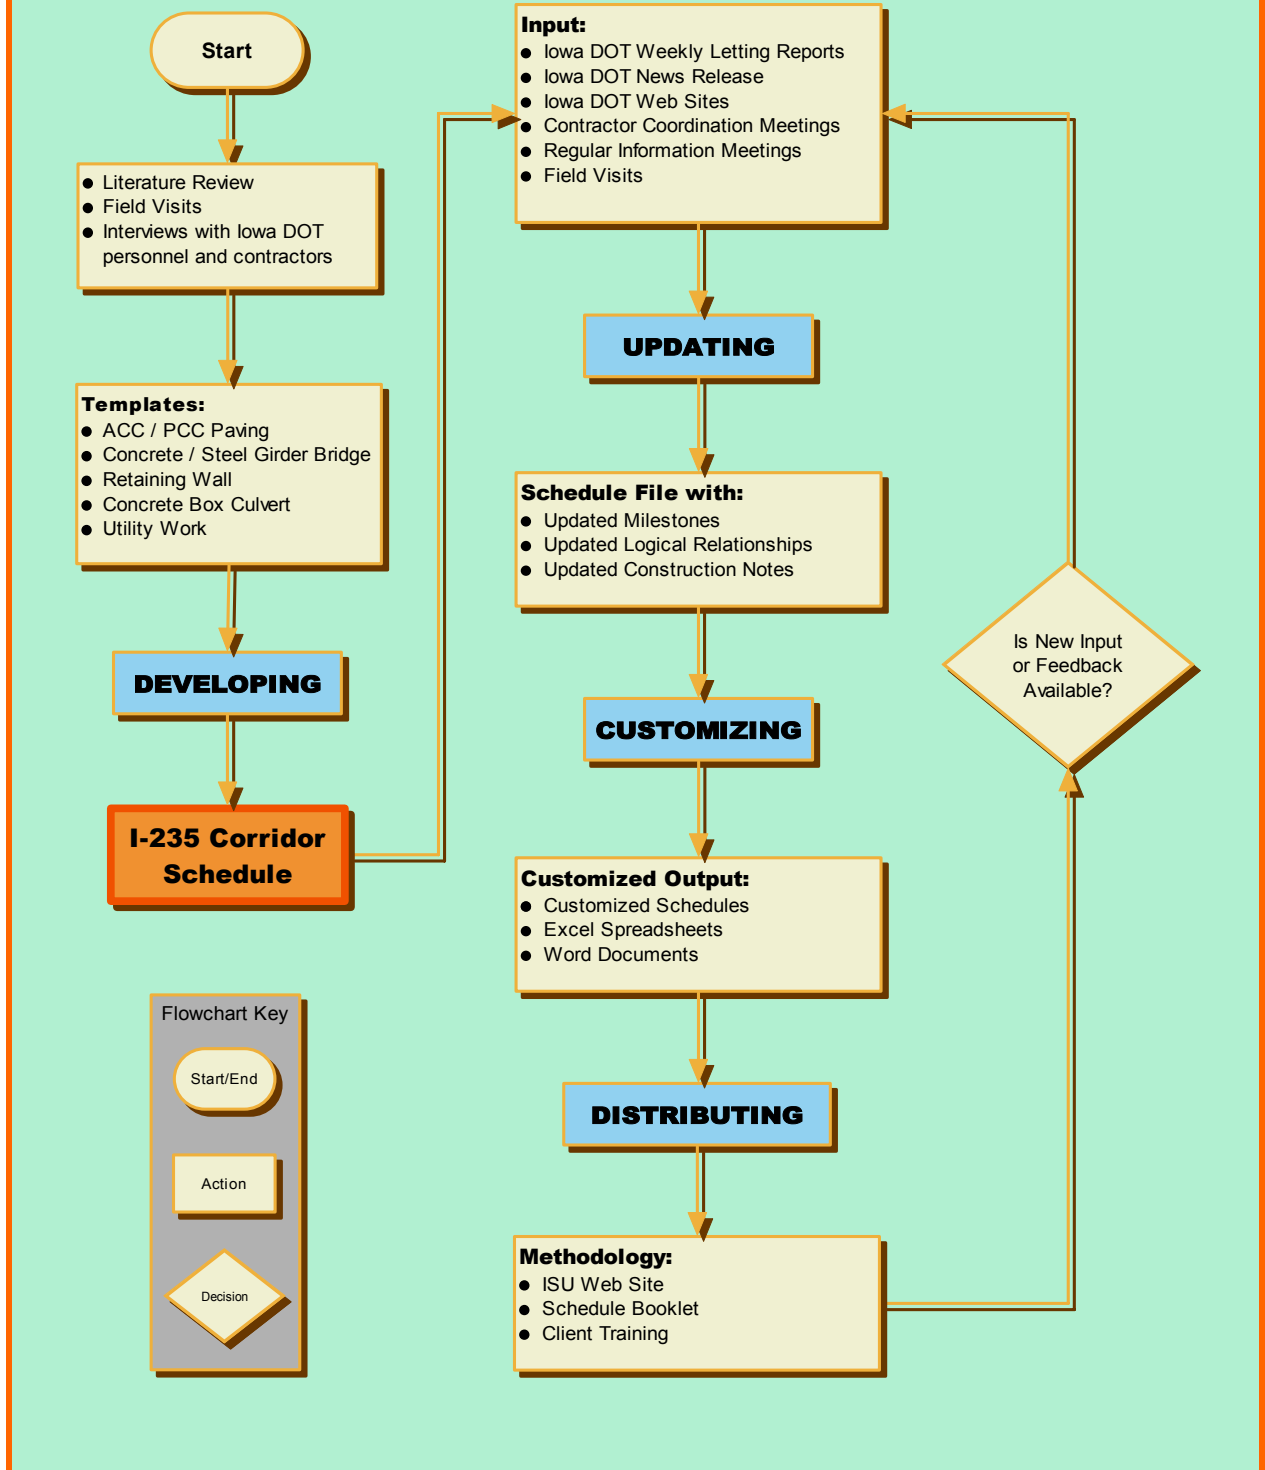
Start

- Literature Review
- Field Visits
- Interviews with Iowa DOT personnel and contractors

Templates:
- ACC / PCC Paving
- Concrete / Steel Girder Bridge
- Retaining Wall
- Concrete Box Culvert
- Utility Work

DEVELOPING

I-235 Corridor Schedule

Input:
- Iowa DOT Weekly Letting Reports
- Iowa DOT News Release
- Iowa DOT Web Sites
- Contractor Coordination Meetings
- Regular Information Meetings
- Field Visits

UPDATING

Schedule File with:
- Updated Milestones
- Updated Logical Relationships
- Updated Construction Notes

CUSTOMIZING

Customized Output:
- Customized Schedules
- Excel Spreadsheets
- Word Documents

DISTRIBUTING

Methodology:
- ISU Web Site
- Schedule Booklet
- Client Training

Is New Input or Feedback Available?

Flowchart Key
Start/End
Action
Decision